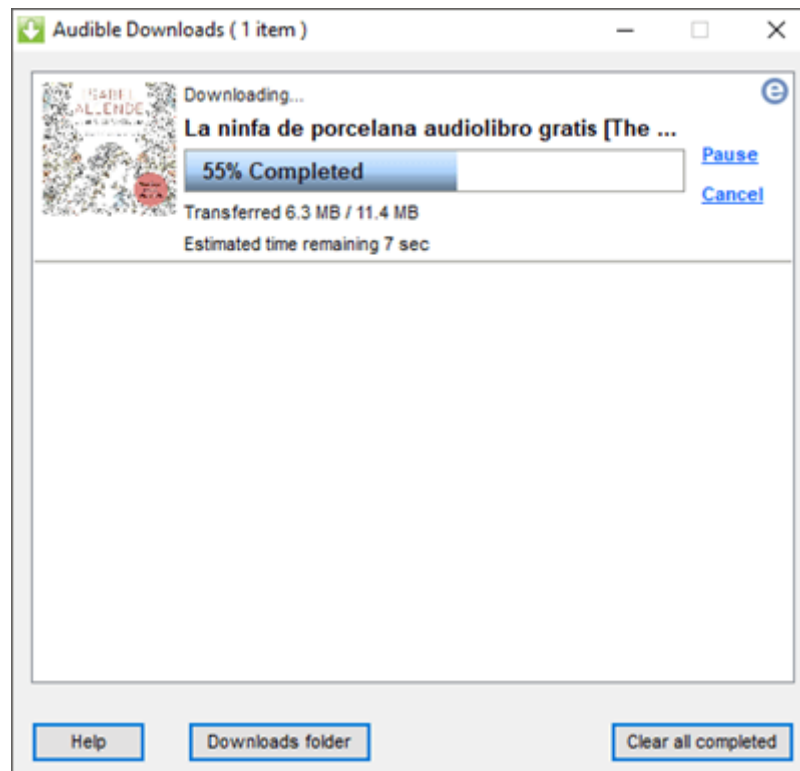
Audible Downloads ( 1 item )

ISABEL ALLENDE

Downloading...

La ninfa de porcelana audiolibro gratis [The ...

55% Completed

Pause

Cancel

Transferred 6.3 MB / 11.4 MB

Estimated time remaining 7 sec

Help

Downloads folder

Clear all completed